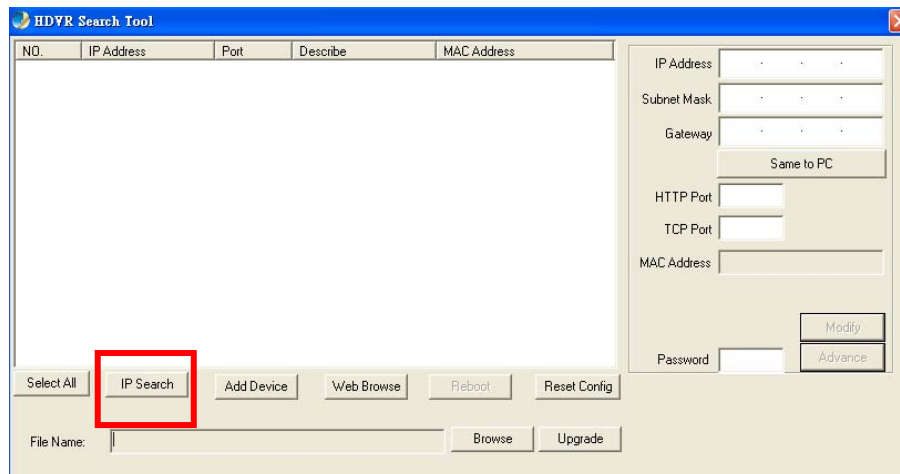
HDVR Search Tool

| NO. | IP Address | Port | Describe | MAC Address |
|---|---|---|---|---|

IP Address . . .
Subnet Mask . . .
Gateway . . .
Same to PC
HTTP Port
TCP Port
MAC Address
Modify
Password
Advance

Select All
IP Search
Add Device
Web Browse
Reboot
Reset Config

File Name:
Browse
Upgrade